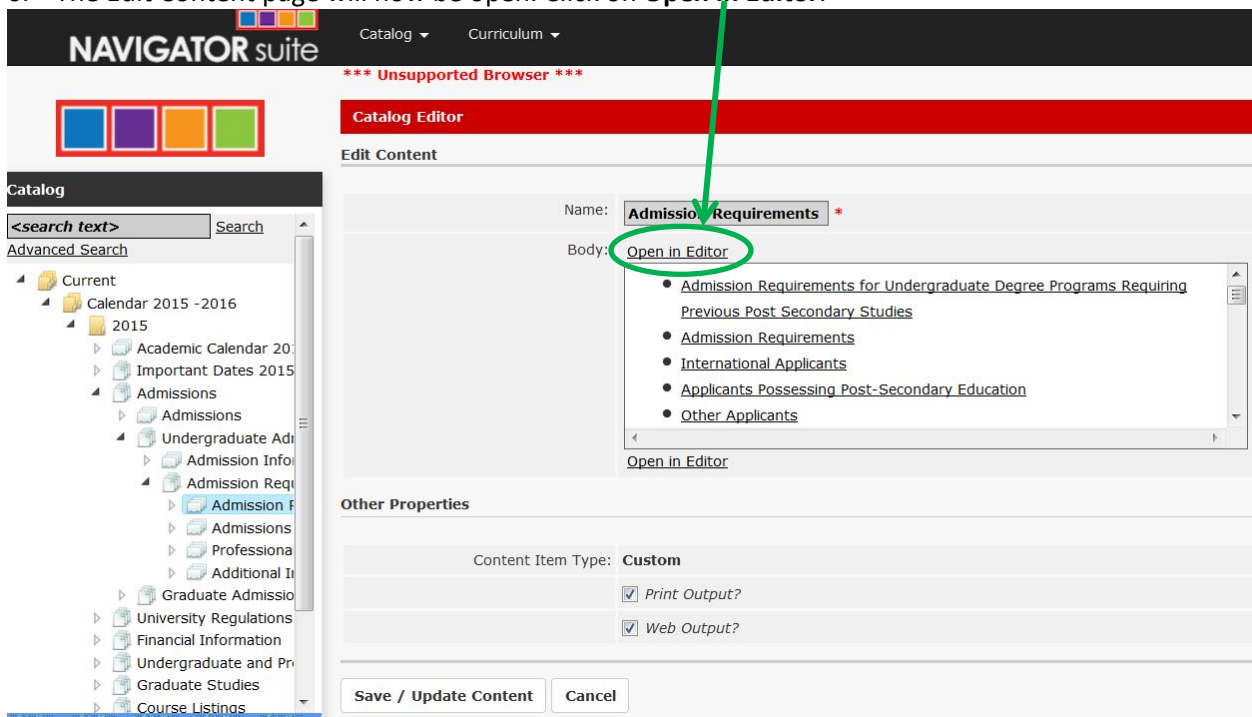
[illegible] The Edit content page will now be open. Click on Open in Editor

NAVIGATOR suite

Catalog ▾ Curriculum ▾

*** Unsupported Browser ***

Catalog Editor

Edit Content

Catalog

<search text> Search

Advanced Search

Current
Calendar 2015 -2016
2015
Academic Calendar 20
Important Dates 2015
Admissions
Admissions
Undergraduate Adı
Admission Info
Admission Requ
Admission F
Admissions
Professiona
Additional I
Graduate Admissio
University Regulations
Financial Information
Undergraduate and Pr
Graduate Studies
Course Listings

Name: Admissio Requirements *

Body: Open in Editor

- Admission Requirements for Undergraduate Degree Programs Requiring Previous Post Secondary Studies
- Admission Requirements
- International Applicants
- Applicants Possessing Post-Secondary Education
- Other Applicants

Open in Editor

Other Properties

Content Item Type: Custom

Print Output?

Web Output?

Save / Update Content Cancel